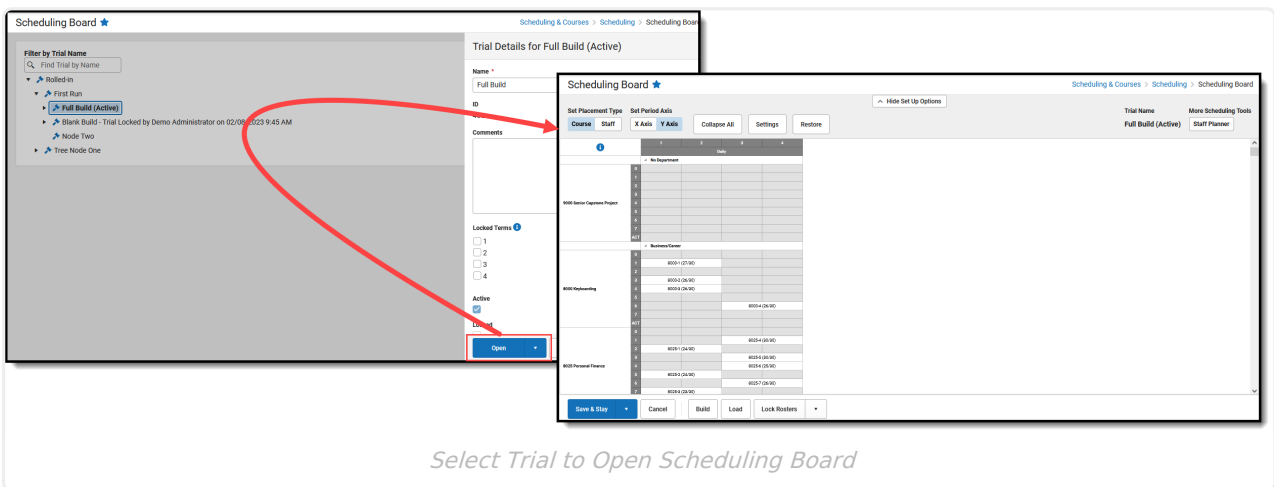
Scheduling Board ★
Scheduling & Courses > Scheduling > Scheduling Board

Filter by Trial Name
Find Trial by Name
Rolled-in
First Run
Full Build (Active)
Blank Build - Trial Locked by Demo Administrator on 02/08/2023 9:45 AM
Node Two
Tree Node One

Trial Details for Full Build (Active)
Name *
Full Build
ID
Comments
Locked Terms
1
2
3
4
Active
Locked
Open

Scheduling Board ★
Scheduling & Courses > Scheduling > Scheduling Board
Hide Set Up Options
Set Placement Type
Course Staff
Set Period Axis
X Axis Y Axis
Collapse All
Settings
Restore
Trial Name
Full Build (Active)
More Scheduling Tools
Staff Planner

1 2 3 4
Daily
No Department
9000 Senior Capstone Project
Business/Career
8000 Keyboarding
8000-1 (27/30)
8000-2 (26/30)
8000-3 (26/30)
8000-4 (26/30)
8025 Personal Finance
8025-1 (24/30)
8025-2 (24/30)
8025-3 (28/30)
8025-4 (30/30)
8025-5 (30/30)
8025-6 (25/30)
8025-7 (26/30)

Save & Stay
Cancel
Build
Load
Lock Rosters

Select Trial to Open Scheduling Board